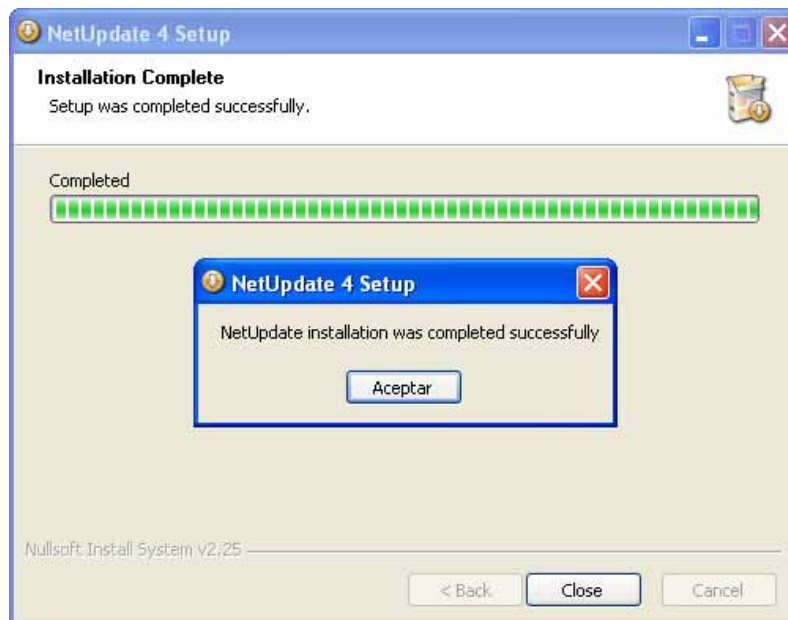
NetUpdate 4 Setup

Installation Complete

Setup was completed successfully.

Completed

NetUpdate 4 Setup

NetUpdate installation was completed successfully

Aceptar

Nullsoft Install System v2.25

< Back

Close

Cancel